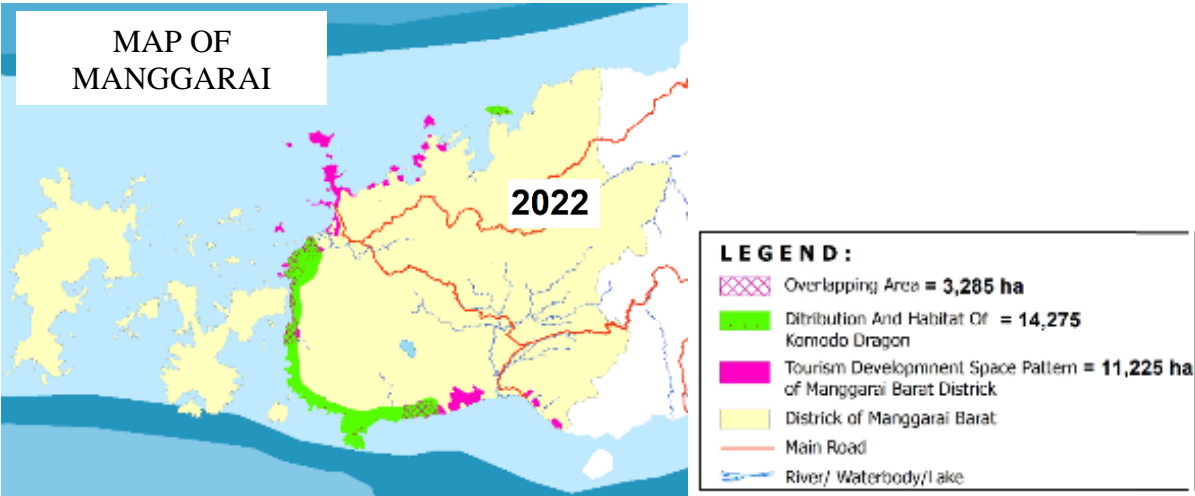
MAP OF MANGGARAI

2022

LEGEND:

Overlapping Area = 3,285 ha

Ditribution And Habitat Of = 14,275 Komodo Dragon

Tourism Developmnent Space Pattern = 11,225 ha of Manggarai Barat Districk

Districk of Manggarai Barat

Main Road

River/ Waterbody/Lake